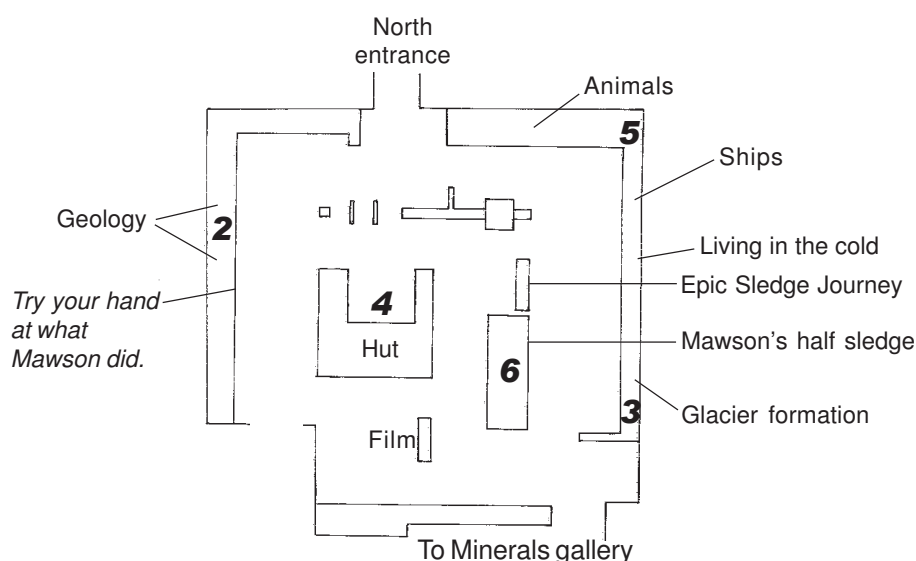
North entrance

Animals

5

Ships

Geology

2

Living in the cold

Try your hand at what Mawson did.

4

Epic Sledge Journey

Hut

Mawson's half sledge

6

3

Glacier formation

Film

To Minerals gallery